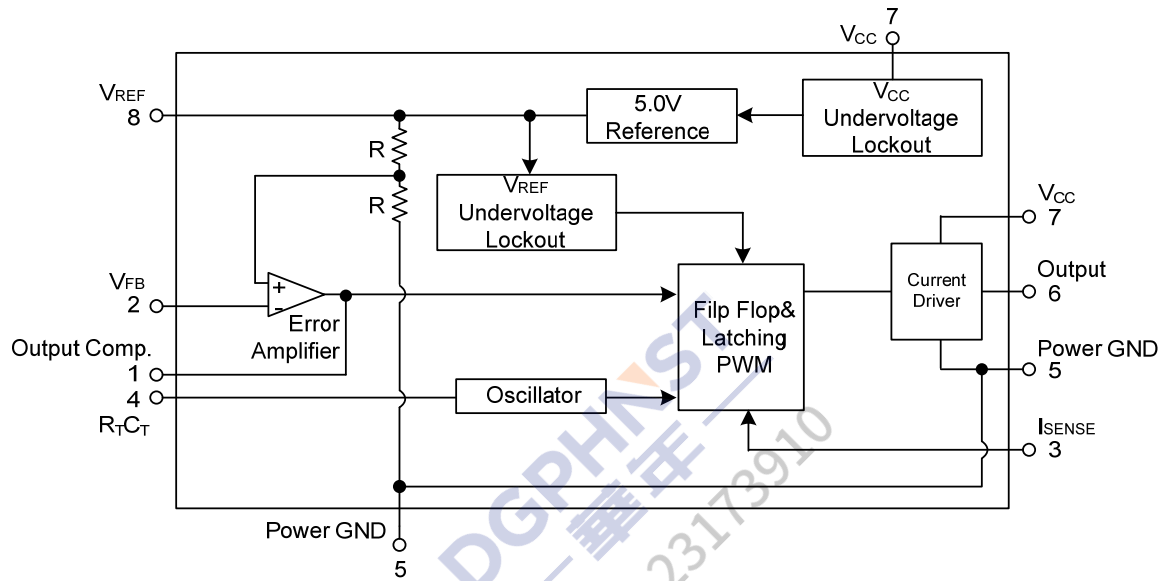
7
$V_{CC}$

$V_{CC}$
Undervoltage
Lockout

$V_{REF}$
8

5.0V
Reference

R

R

$V_{REF}$
Undervoltage
Lockout

$V_{CC}$
7

$V_{FB}$
2

+
-

Error
Amplifier

Filp Flop&
Latching
PWM

Current
Driver

Output
6

Output Comp.
1

Power GND
5

4
$R_TC_T$

Oscillator

$I_{SENSE}$
3

Power GND
5

DGPHNST
一華年一
23173910